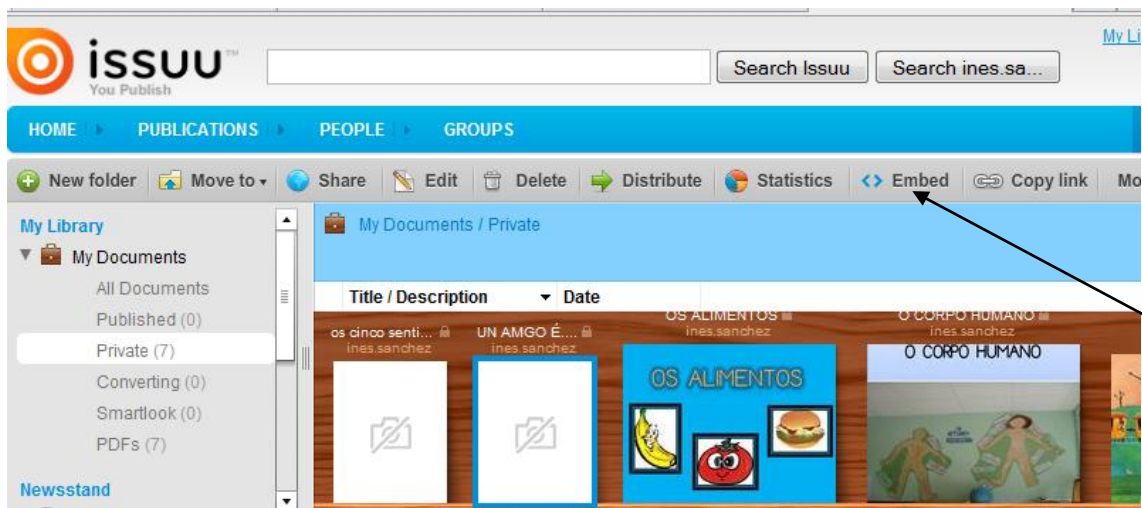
My Li

issuu™
You Publish

Search Issuu
Search ines.sa...

HOME
PUBLICATIONS
PEOPLE
GROUPS

New folder
Move to
Share
Edit
Delete
Distribute
Statistics
Embed
Copy link
Mo

My Library
My Documents
All Documents
Published (0)
Private (7)
Converting (0)
Smartlook (0)
PDFs (7)

Newsstand

My Documents / Private

Title / Description
Date

os cinco senti...
ines.sanchez

UN AMGO É....
ines.sanchez

OS ALIMENTOS
ines.sanchez

OS ALIMENTOS

O CORPO HUMANO
ines.sanchez

O CORPO HUMANO